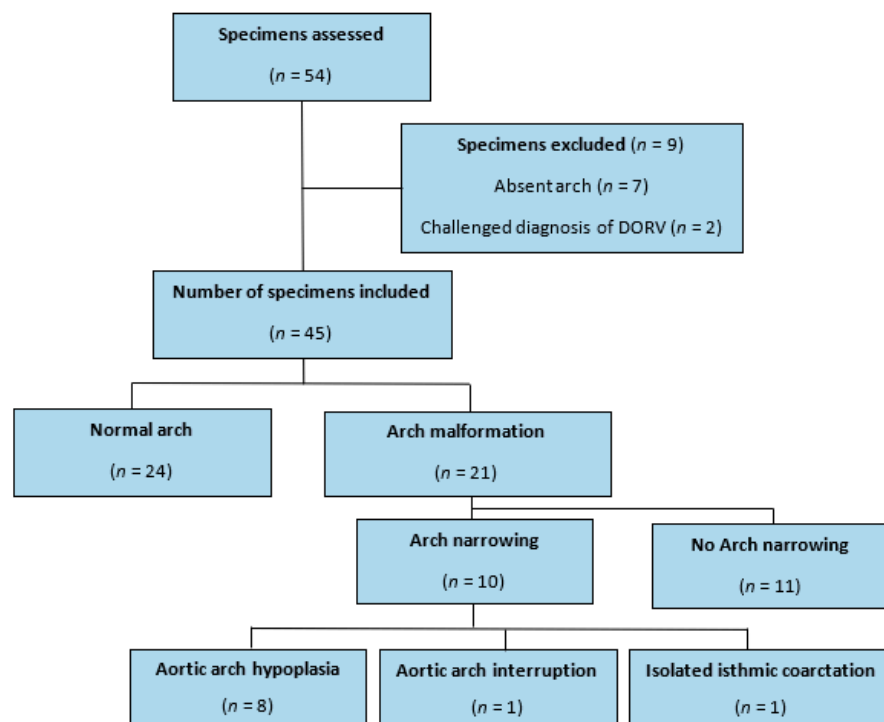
Specimens assessed

($n$ = 54)

Specimens excluded ($n$ = 9)

Absent arch ($n$ = 7)

Challenged diagnosis of DORV ($n$ = 2)

Number of specimens included

($n$ = 45)

Normal arch

($n$ = 24)

Arch malformation

($n$ = 21)

Arch narrowing

($n$ = 10)

No Arch narrowing

($n$ = 11)

Aortic arch hypoplasia

($n$ = 8)

Aortic arch interruption

($n$ = 1)

Isolated isthmic coarctation

($n$ = 1)